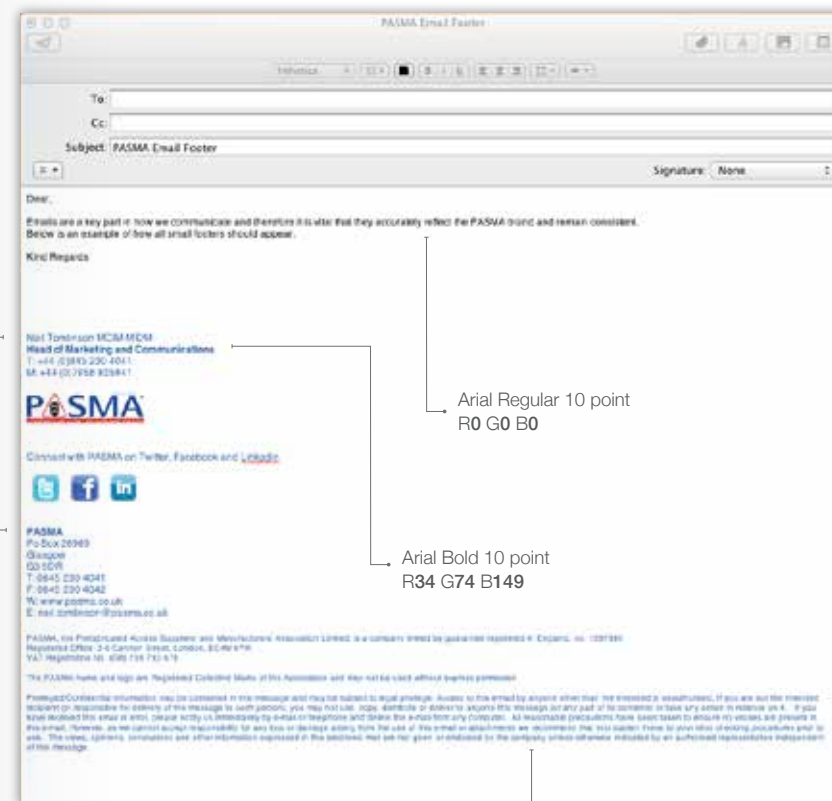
PASMA Email Footer

Helvetica

To:

Cc:

Subject: PASMA Email Footer

Signature: None

Dear,

Emails are a key part in how we communicate and therefore it is vital that they accurately reflect the PASMA brand and remain consistent. Below is an example of how all email footers should appear.

Kind Regards

Neil Tomlinson MCIM MIDM
Head of Marketing and Communications
T: +44 (0)845 230 4041
M: +44 (0)7958 925841

PASMA

Connect with PASMA on Twitter, Facebook and LinkedIn

PASMA
Po Box 26969
Glasgow
G3 9DR
T: 0845 230 4041
F: 0845 230 4042
W: www.pasma.co.uk
E: neil.tomlinson@pasma.co.uk

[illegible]

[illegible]

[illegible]

Arial Regular 10 point
R0 G0 B0

Arial Bold 10 point
R34 G74 B149